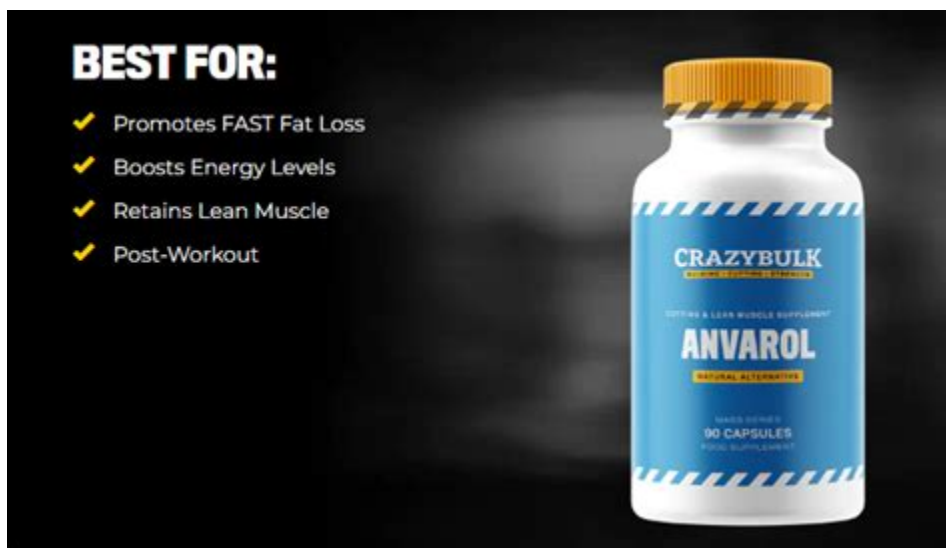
BEST FOR:

Promotes FAST Fat Loss

Boosts Energy Levels

Retains Lean Muscle

Post-Workout

CRAZYBULK
BULKING • CUTTING • STRENGTH

CUTTING & LEAN MUSCLE SUPPLEMENT

ANVAROL

NATURAL ALTERNATIVE

MASS SERIES
90 CAPSULES
FOOD SUPPLEMENT